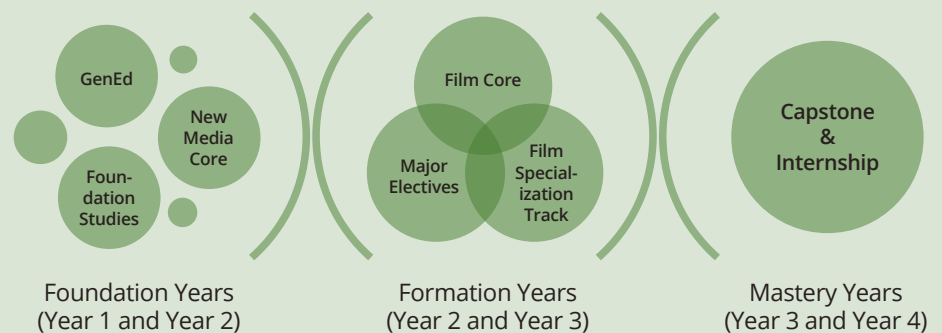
GenEd

New Media Core

Foundation Studies

Film Core

Major Electives

Film Specialization Track

Capstone & Internship

Foundation Years (Year 1 and Year 2)

Formation Years (Year 2 and Year 3)

Mastery Years (Year 3 and Year 4)